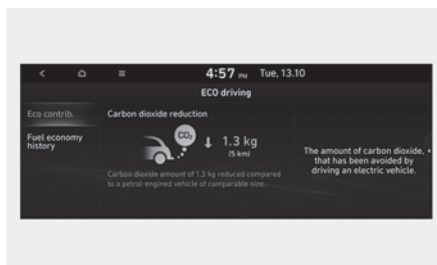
4:57 PM Tue, 13.10

ECO driving

Eco contrib.

Fuel economy history

Carbon dioxide reduction

$CO_2$

1.3 kg

(5 km)

Carbon dioxide amount of 1.3 kg reduced compared to a petrol engined vehicle of comparable size.

The amount of carbon dioxide, that has been avoided by driving an electric vehicle.